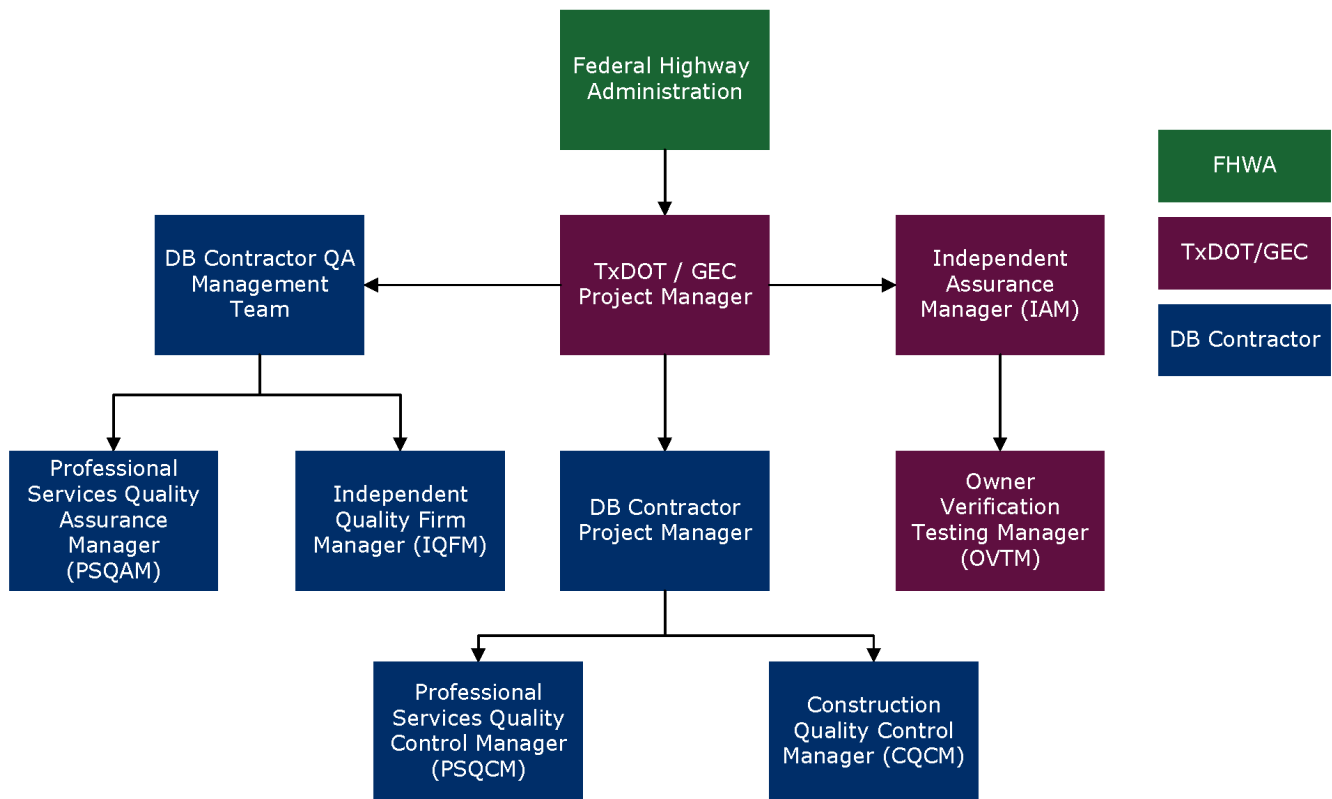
Federal Highway Administration

FHWA

TxDOT/GEC

DB Contractor

DB Contractor QA Management Team

TxDOT / GEC Project Manager

Independent Assurance Manager (IAM)

Professional Services Quality Assurance Manager (PSQAM)

Independent Quality Firm Manager (IQFM)

DB Contractor Project Manager

Owner Verification Testing Manager (OVTM)

Professional Services Quality Control Manager (PSQCM)

Construction Quality Control Manager (CQCM)